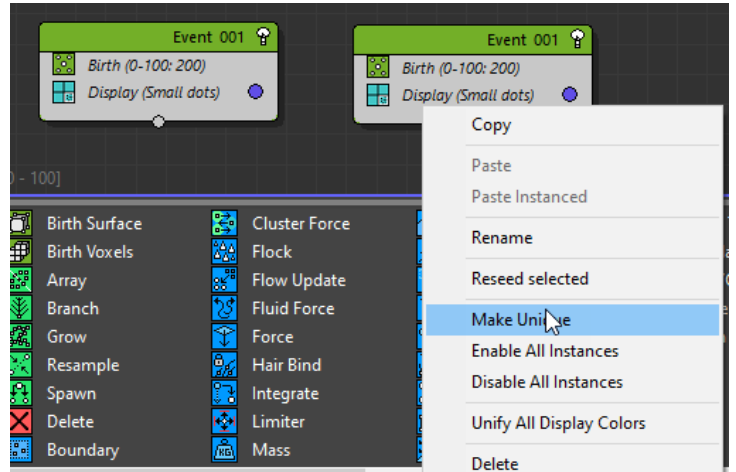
Event 001
Birth (0-100: 200)
Display (Small dots)

Event 001
Birth (0-100: 200)
Display (Small dots)

0 - 100]

Birth Surface
Birth Voxels
Array
Branch
Grow
Resample
Spawn
Delete
Boundary

Cluster Force
Flock
Flow Update
Fluid Force
Force
Hair Bind
Integrate
Limiter
Mass

Copy
Paste
Paste Instanced
Rename
Reseed selected
Make Unique
Enable All Instances
Disable All Instances
Unify All Display Colors
Delete